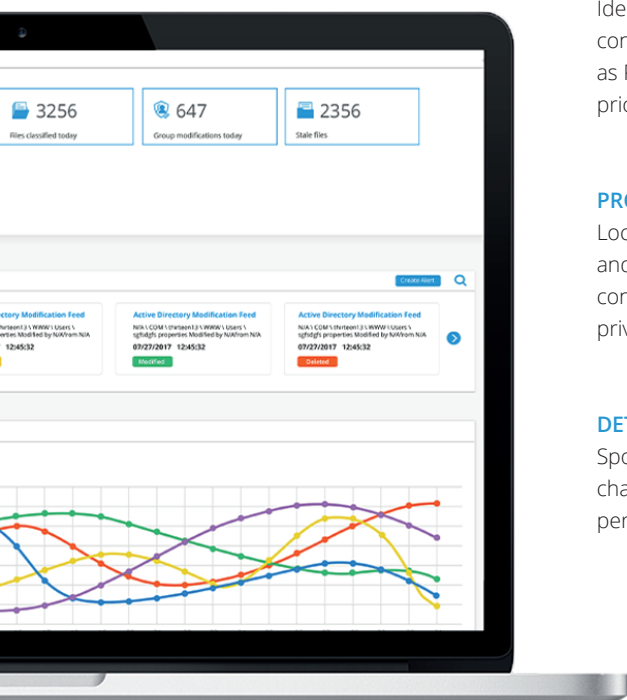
3256
Files classified today

647
Group modifications today

2356
Stale files

Create Alert

ctory Modification Feed
thirteen13 \ WWW \ Users \ perties Modified by N/A from N/A
12:45:32

Active Directory Modification Feed
N/A \ COM \ thirteen13 \ WWW \ Users \ sgfsdgfs properties Modified by N/A from N/A
07/27/2017 12:45:32
Modified

Active Directory Modification Feed
N/A \ COM \ thirteen13 \ WWW \ Users \ sgfsdgfs properties Modified by N/A from N/A
07/27/2017 12:45:32
Deleted

Ide
cor
as I
pric

PR
Loc
and
cor
priv

DE
Spo
cha
per